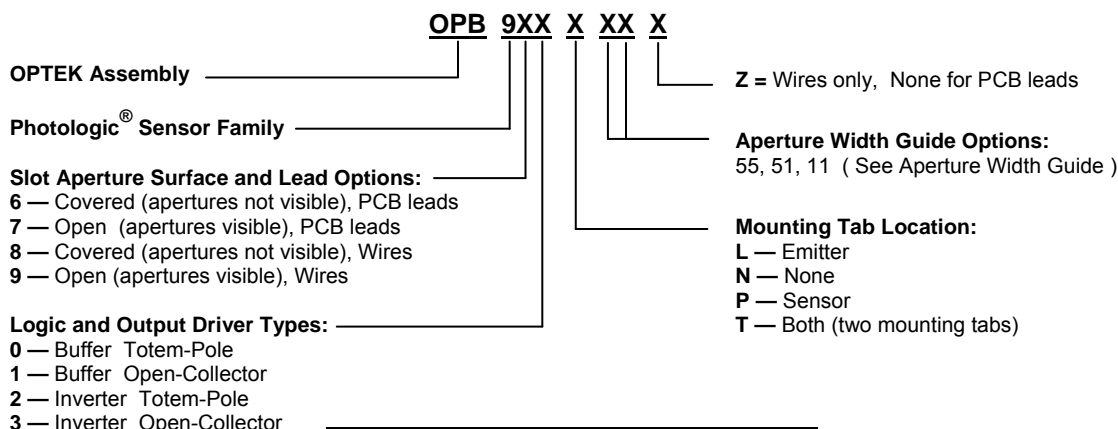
OPB 9XX X XX X

OPTEK Assembly

Photologic® Sensor Family

Slot Aperture Surface and Lead Options:
6 — Covered (apertures not visible), PCB leads
7 — Open (apertures visible), PCB leads
8 — Covered (apertures not visible), Wires
9 — Open (apertures visible), Wires

Logic and Output Driver Types:
0 — Buffer Totem-Pole
1 — Buffer Open-Collector
2 — Inverter Totem-Pole
3 — Inverter Open-Collector

Z = Wires only, None for PCB leads

Aperture Width Guide Options:
55, 51, 11 ( See Aperture Width Guide )

Mounting Tab Location:
L — Emitter
N — None
P — Sensor
T — Both (two mounting tabs)